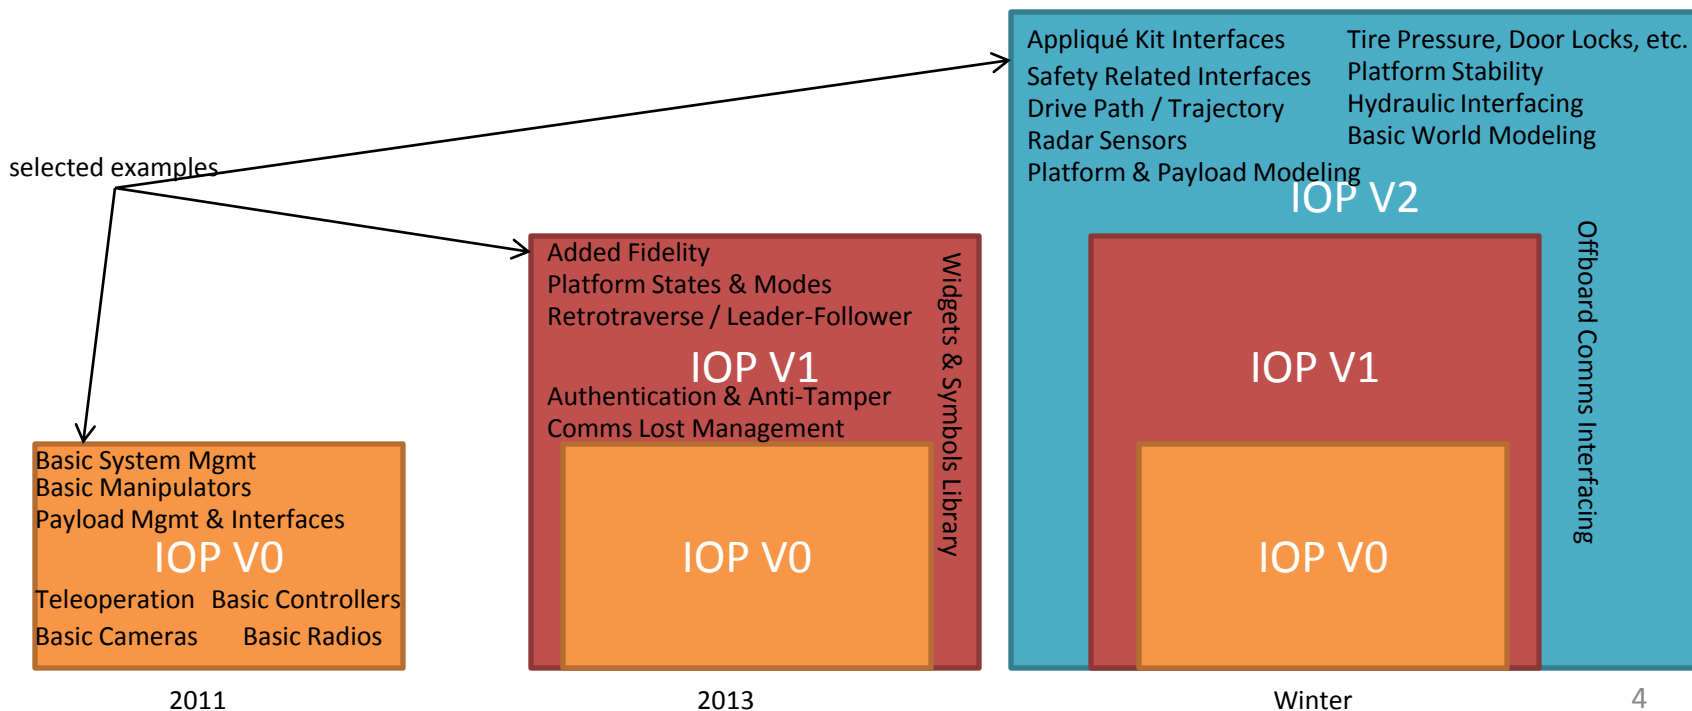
selected examples

Basic System Mgmt
Basic Manipulators
Payload Mgmt & Interfaces
IOP V0
Teleoperation Basic Controllers
Basic Cameras Basic Radios

2011

Added Fidelity
Platform States & Modes
Retrotraverse / Leader-Follower
IOP V1
Authentication & Anti-Tamper
Comms Lost Management
IOP V0
Widgets & Symbols Library

2013

Appliqué Kit Interfaces
Safety Related Interfaces
Drive Path / Trajectory
Radar Sensors
Platform & Payload Modeling

Tire Pressure, Door Locks, etc.
Platform Stability
Hydraulic Interfacing
Basic World Modeling

IOP V2
IOP V1
IOP V0
Offboard Comms Interfacing

Winter

4